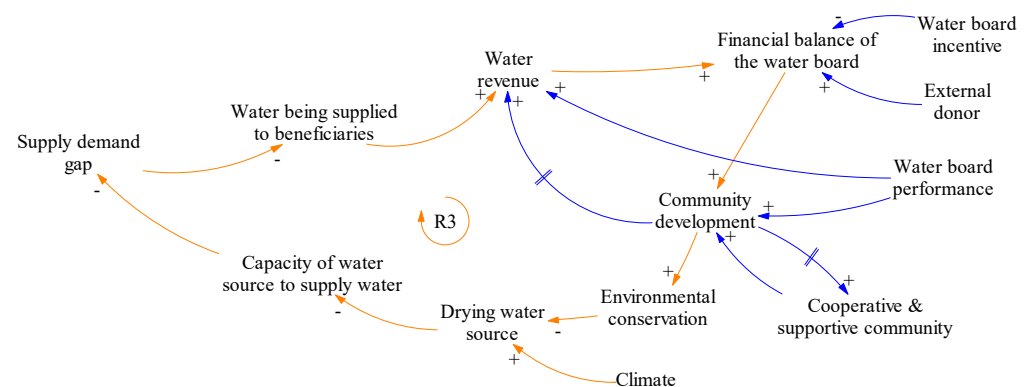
Water board incentive

-

Financial balance of the water board

+

External donor

+

Water revenue

+

+

+

Water being supplied to beneficiaries

-

Supply demand gap

-

Water board performance

+

Community development

+

+

R3

+

Capacity of water source to supply water

-

Environmental conservation

+

Drying water source

-

+

Cooperative & supportive community

+

Climate